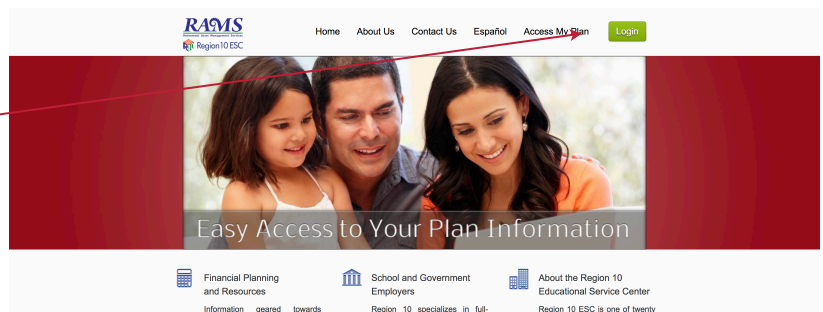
RAMS
Retirement Asset Management Services
Region 10 ESC

Home About Us Contact Us Español Access My Plan Login

Easy Access to Your Plan Information

Financial Planning and Resources
Information geared towards

School and Government Employers
Region 10 specializes in full-

About the Region 10 Educational Service Center
Region 10 ESC is one of twenty